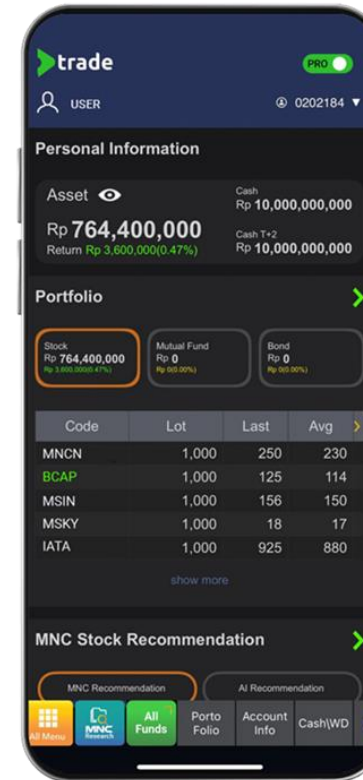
trade

PRO

USER

0202184

Personal Information

Asset

Rp 764,400,000

Return Rp 3,600,000(0.47%)

Cash
Rp 10,000,000,000

Cash T+2
Rp 10,000,000,000

Portfolio

Stock
Rp 764,400,000
Rp 3,600,000(0.47%)

Mutual Fund
Rp 0
Rp 0(0.00%)

Bond
Rp 0
Rp 0(0.00%)

| Code | Lot | Last | Avg |
|---|---|---|---|
| MNCN | 1,000 | 250 | 230 |
| BCAP | 1,000 | 125 | 114 |
| MSIN | 1,000 | 156 | 150 |
| MSKY | 1,000 | 18 | 17 |
| IATA | 1,000 | 925 | 880 |

show more

MNC Stock Recommendation

MNC Recommendation

AI Recommendation

All Menu

MNC Research

All Funds

Porto Folio

Account Info

Cash\WD